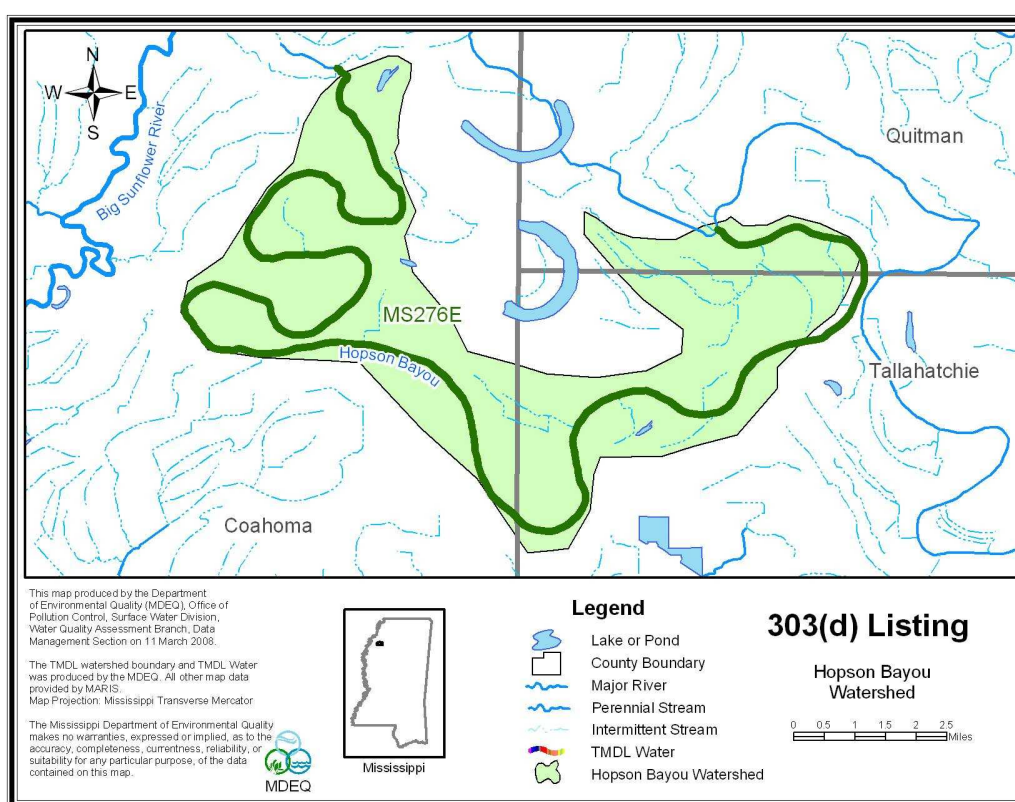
N
W
E
S
Big Sunflower River
Quitman
MS276E
Hopson Bayou
Tallahatchie
Coahoma

This map produced by the Department of Environmental Quality (MDEQ), Office of Pollution Control, Surface Water Division, Water Quality Assessment Branch, Data Management Section on 11 March 2008.

The TMDL watershed boundary and TMDL Water was produced by the MDEQ. All other map data provided by MARIS.
Map Projection: Mississippi Transverse Mercator

The Mississippi Department of Environmental Quality makes no warranties, expressed or implied, as to the accuracy, completeness, currentness, reliability, or suitability for any particular purpose, of the data contained on this map.

MDEQ

Mississippi

Legend
Lake or Pond
County Boundary
Major River
Perennial Stream
Intermittent Stream
TMDL Water
Hopson Bayou Watershed

303(d) Listing

Hopson Bayou Watershed

0 0.5 1 1.5 2 2.5 Miles